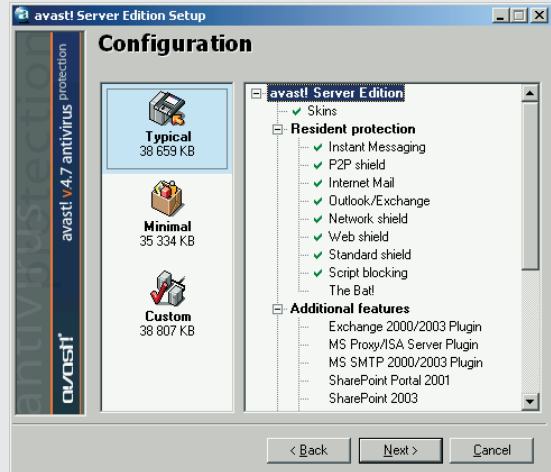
avast! Server Edition Setup

avast! v4.7 antivirus protection

antivirus protection

avast!

Configuration

Typical
38 659 KB

Minimal
35 334 KB

Custom
38 807 KB

avast! Server Edition
Skins
Resident protection
Instant Messaging
P2P shield
Internet Mail
Outlook/Exchange
Network shield
Web shield
Standard shield
Script blocking
The Bat!
Additional features
Exchange 2000/2003 Plugin
MS Proxy/ISA Server Plugin
MS SMTP 2000/2003 Plugin
SharePoint Portal 2001
SharePoint 2003

< Back
Next >
Cancel